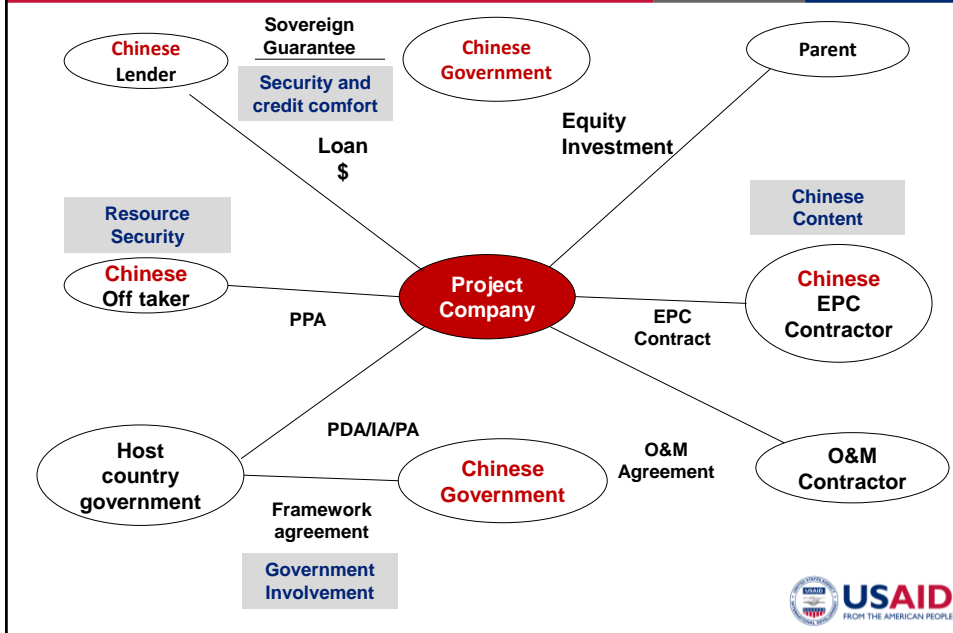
Chinese Lender

Sovereign Guarantee

Chinese Government

Parent

Security and credit comfort

Loan
$

Equity Investment

Chinese Content

Resource Security

Chinese Off taker

Project Company

Chinese EPC Contractor

PPA

EPC Contract

PDA/IA/PA

O&M Agreement

Host country government

Chinese Government

O&M Contractor

Framework agreement

Government Involvement

USAID
FROM THE AMERICAN PEOPLE